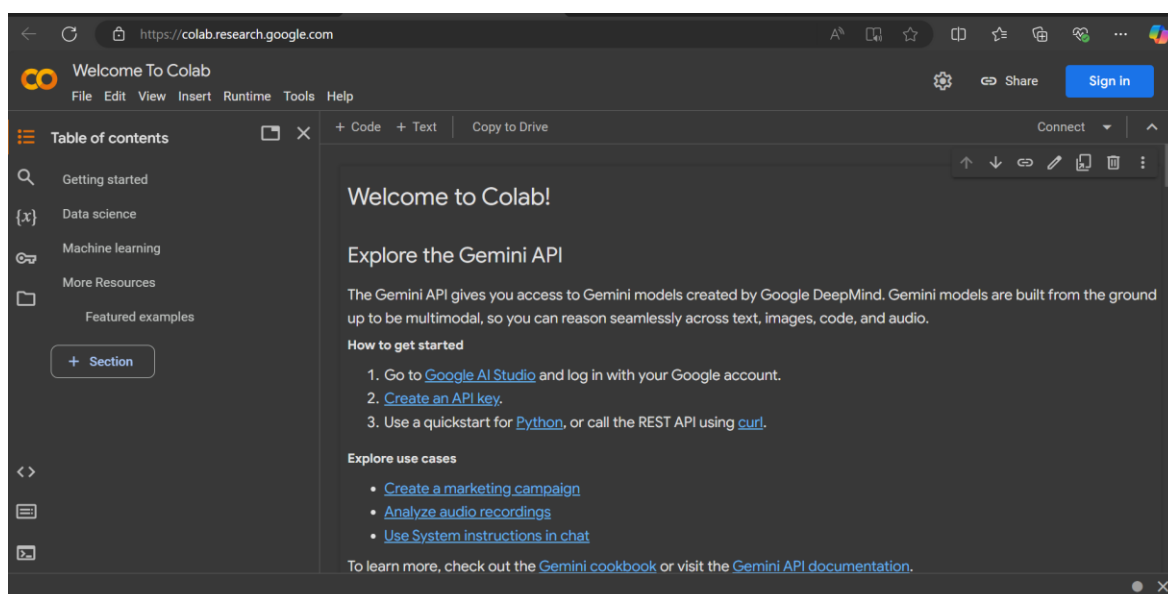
https://colab.research.google.com

CO Welcome To Colab
File Edit View Insert Runtime Tools Help

Share Sign in

Table of contents

Getting started
Data science
Machine learning
More Resources
Featured examples

+ Section

+ Code + Text Copy to Drive Connect

Welcome to Colab!

Explore the Gemini API

The Gemini API gives you access to Gemini models created by Google DeepMind. Gemini models are built from the ground up to be multimodal, so you can reason seamlessly across text, images, code, and audio.

How to get started

1. Go to Google AI Studio and log in with your Google account.
2. Create an API key.
3. Use a quickstart for Python, or call the REST API using curl.

Explore use cases

- Create a marketing campaign
- Analyze audio recordings
- Use System instructions in chat

To learn more, check out the Gemini cookbook or visit the Gemini API documentation.